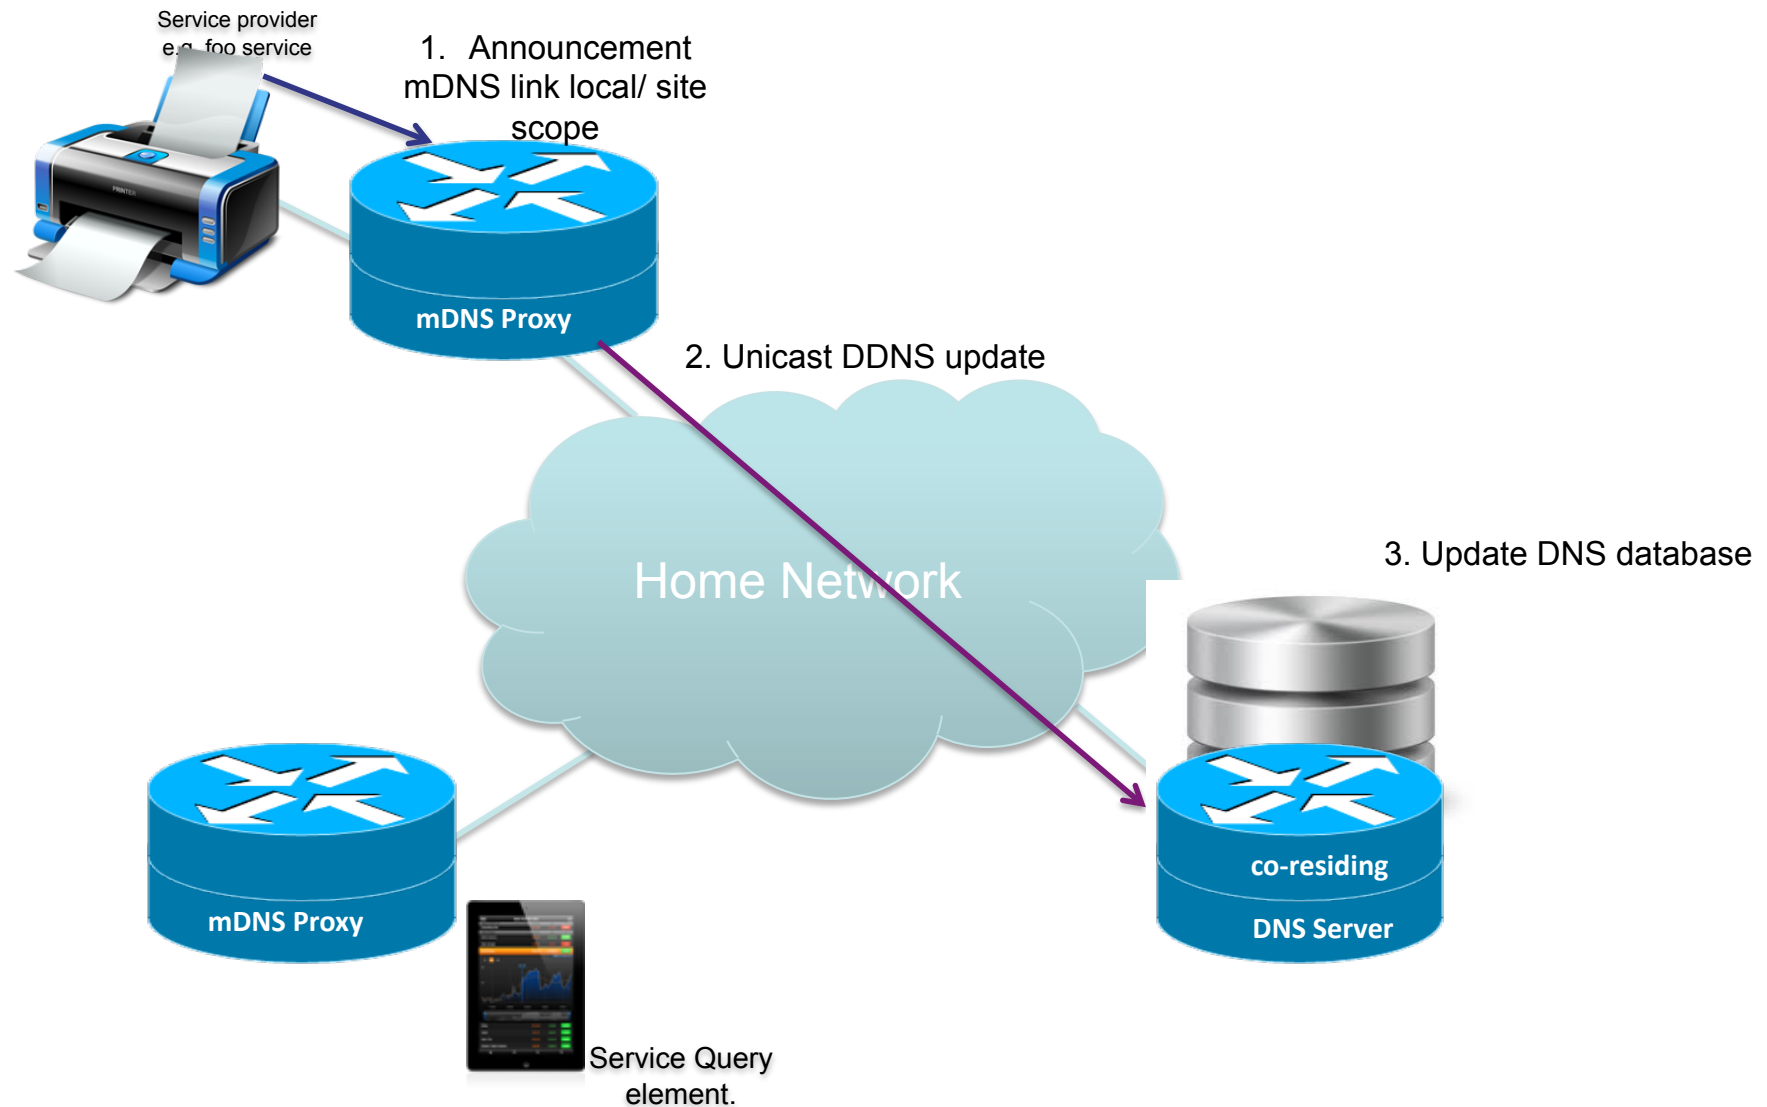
Service provider
e.g. foo service

1. Announcement mDNS link local/ site scope

mDNS Proxy

2. Unicast DDNS update

Home Network

3. Update DNS database

co-residing

DNS Server

mDNS Proxy

Service Query element.